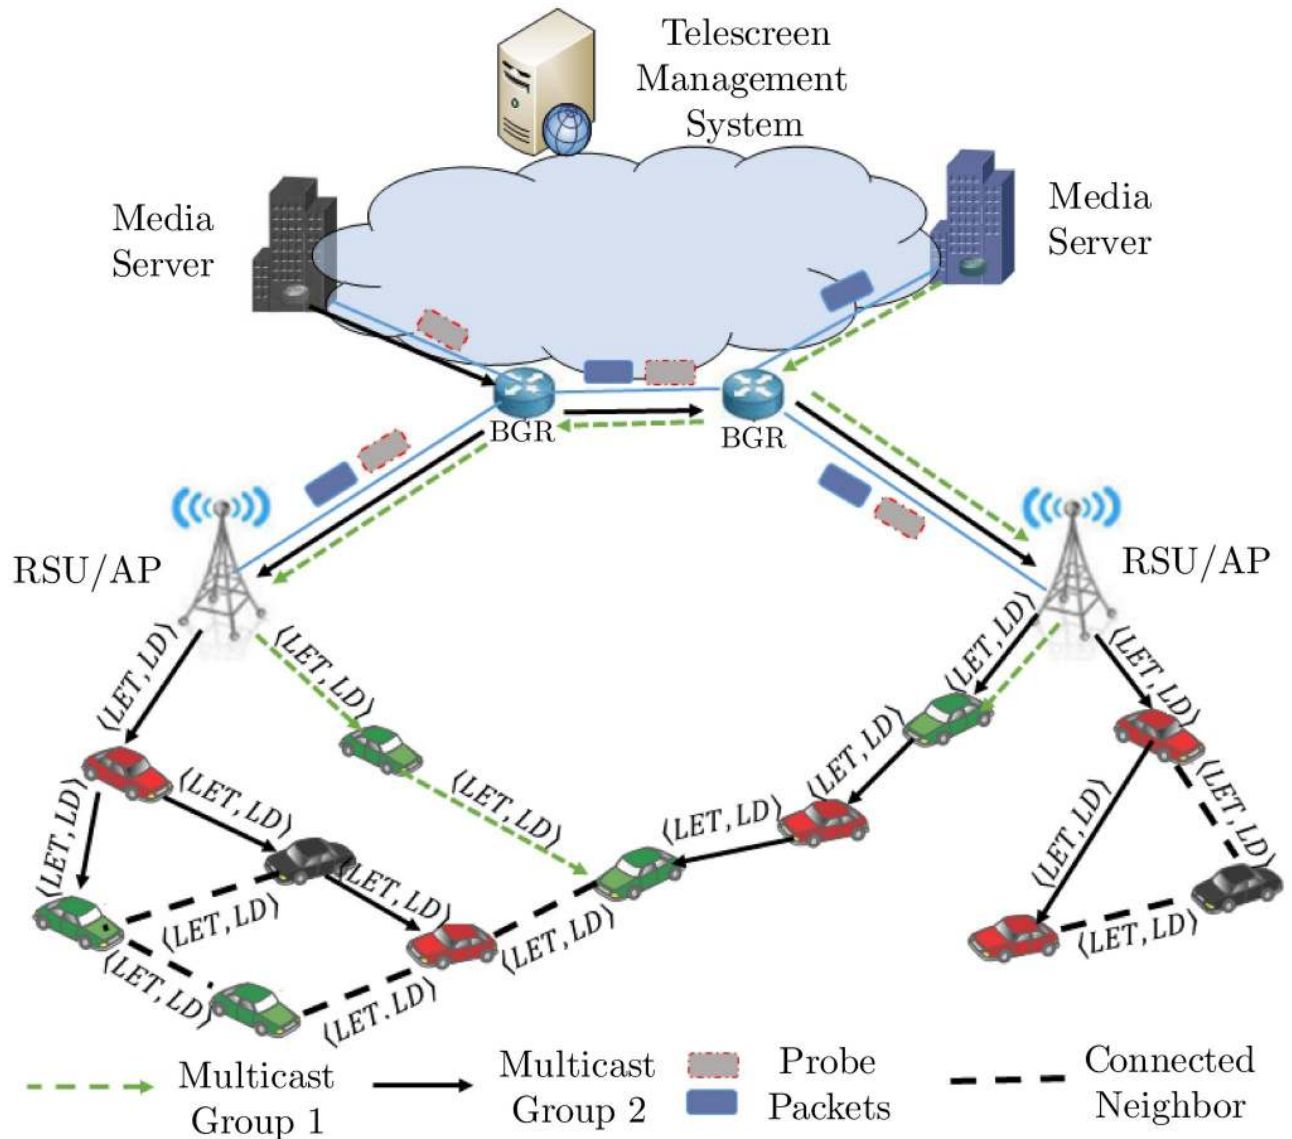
Telescreen Management System

Media Server

Media Server

BGR

BGR

RSU/AP

RSU/AP

$\langle LET, LD\rangle$

$\langle LET, LD\rangle$

$\langle LET, LD\rangle$

$\langle LET, LD\rangle$

$\langle LET, LD\rangle$

$\langle LET, LD\rangle$

$\langle LET, LD\rangle$

$\langle LET, LD\rangle$

$\langle LET, LD\rangle$

$\langle LET, LD\rangle$

$\langle LET, LD\rangle$

$\langle LET, LD\rangle$

$\langle LET, LD\rangle$

$\langle LET, LD\rangle$

$\langle LET, LD\rangle$

$\langle LET, LD\rangle$

$\langle LET, LD\rangle$

$\langle LET, LD\rangle$

Multicast Group 1

Multicast Group 2

Probe Packets

Connected Neighbor